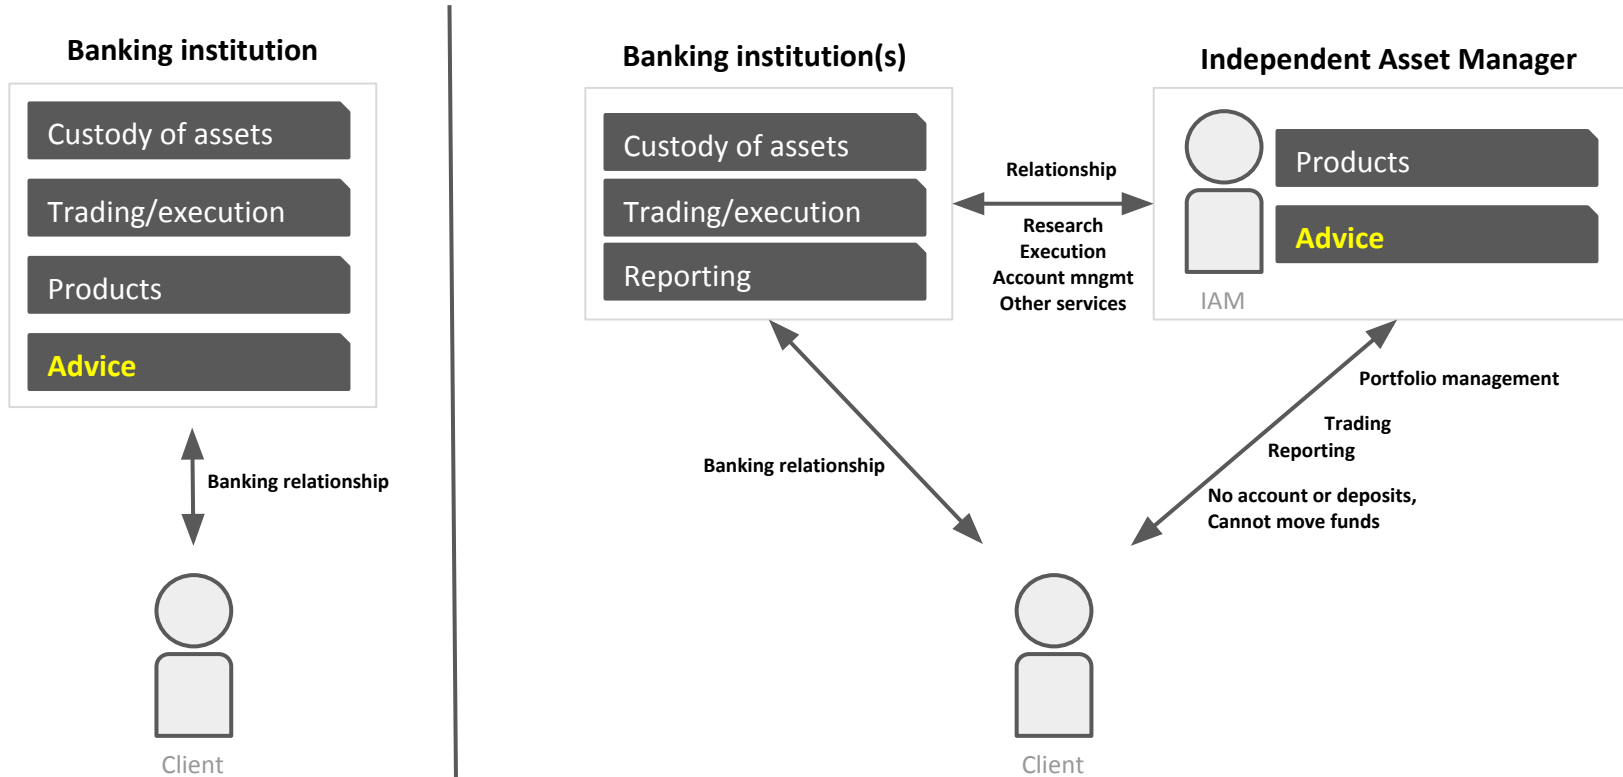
Banking institution

Custody of assets

Trading/execution

Products

Advice

Banking relationship

Client

Banking institution(s)

Custody of assets

Trading/execution

Reporting

Relationship

Research
Execution
Account mngmt
Other services

Independent Asset Manager

Products

Advice

IAM

Banking relationship

Portfolio management

Trading
Reporting

No account or deposits,
Cannot move funds

Client